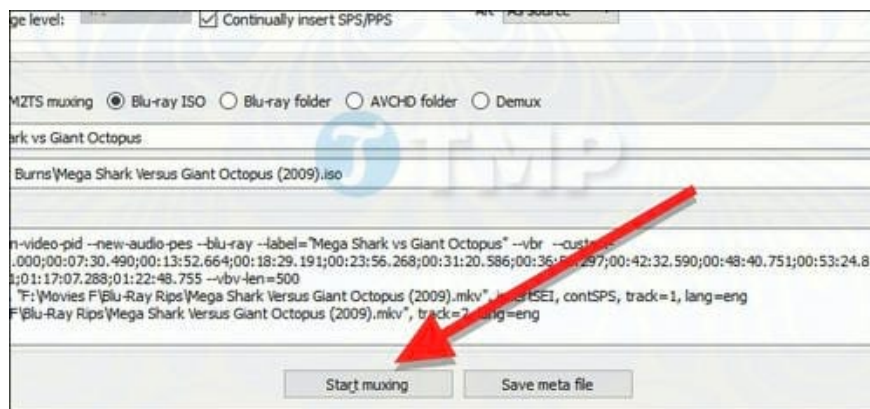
ge level: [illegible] Continually insert SPS/PPS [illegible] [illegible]

M2TS muxing Blu-ray ISO Blu-ray folder AVCHD folder Demux

rk vs Giant Octopus

Burns\Mega Shark Versus Giant Octopus (2009).iso

TMP

n-video-pid --new-audio-pes --blu-ray --label="Mega Shark vs Giant Octopus" --vbr --cust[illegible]
.000;00:07:30.490;00:13:52.664;00:18:29.191;00:23:56.268;00:31:20.586;00:36:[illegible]297;00:42:32.590;00:48:40.751;00:53:24.8
1;01:17:07.288;01:22:48.755 --vbv-len=500
, "F:\Movies F\Blu-Ray Rips\Mega Shark Versus Giant Octopus (2009).mkv", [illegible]SEI, contSPS, track=1, lang=eng
F\Blu-Ray Rips\Mega Shark Versus Giant Octopus (2009).mkv", track=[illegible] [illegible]=eng

Start muxing Save meta file